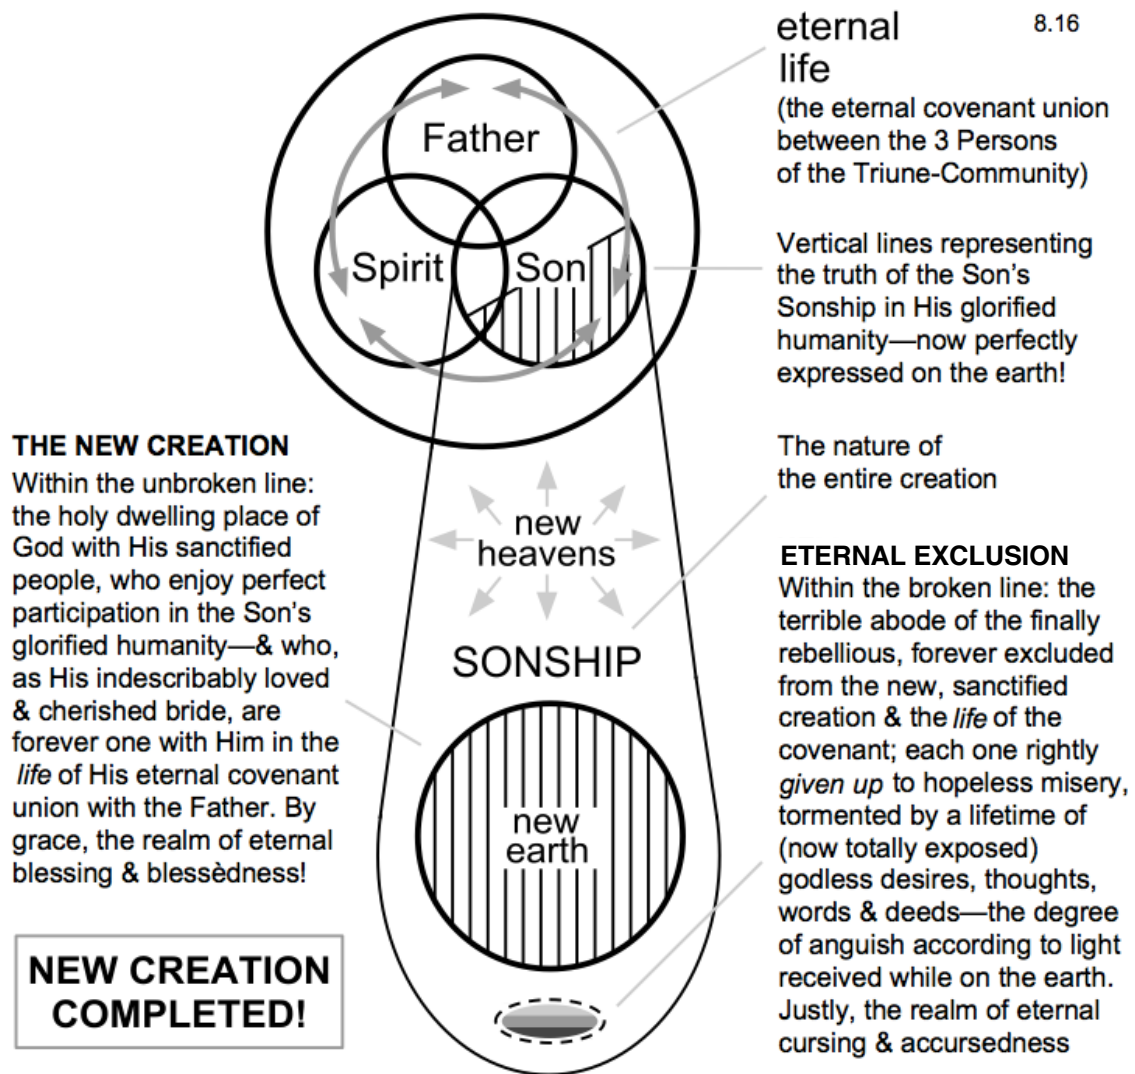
eternal life
(the eternal covenant union between the 3 Persons of the Triune-Community)

8.16

Father

Spirit

Son

Vertical lines representing the truth of the Son's Sonship in His glorified humanity—now perfectly expressed on the earth!

THE NEW CREATION
Within the unbroken line: the holy dwelling place of God with His sanctified people, who enjoy perfect participation in the Son's glorified humanity—& who, as His indescribably loved & cherished bride, are forever one with Him in the *life* of His eternal covenant union with the Father. By grace, the realm of eternal blessing & blessèdness!

The nature of the entire creation

new heavens

SONSHIP

new earth

ETERNAL EXCLUSION
Within the broken line: the terrible abode of the finally rebellious, forever excluded from the new, sanctified creation & the *life* of the covenant; each one rightly *given up* to hopeless misery, tormented by a lifetime of (now totally exposed) godless desires, thoughts, words & deeds—the degree of anguish according to light received while on the earth. Justly, the realm of eternal cursing & accursedness

NEW CREATION COMPLETED!